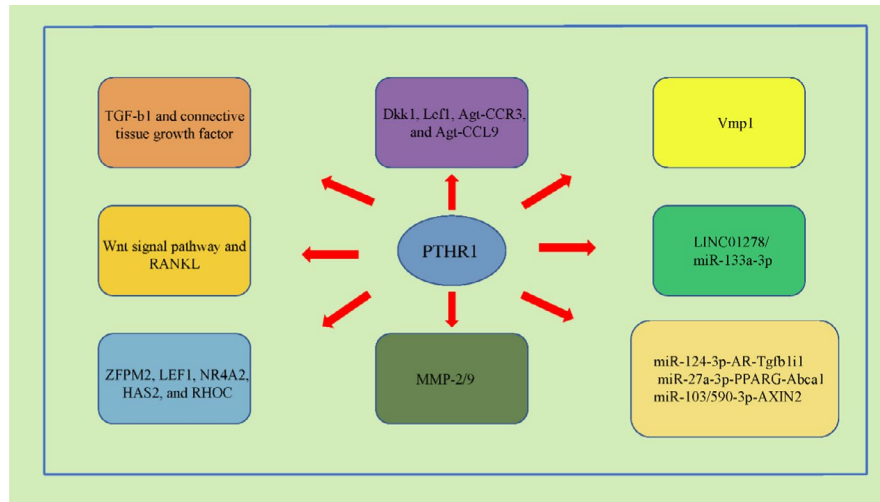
TGF-b1 and connective tissue growth factor

Dkk1, Lef1, Agt-CCR3, and Agt-CCL9

Vmp1

Wnt signal pathway and RANKL

PTHR1

LINC01278/ miR-133a-3p

ZFPM2, LEF1, NR4A2, HAS2, and RHOC

MMP-2/9

miR-124-3p-AR-Tgfb1i1
miR-27a-3p-PPARG-Abca1
miR-103/590-3p-AXIN2